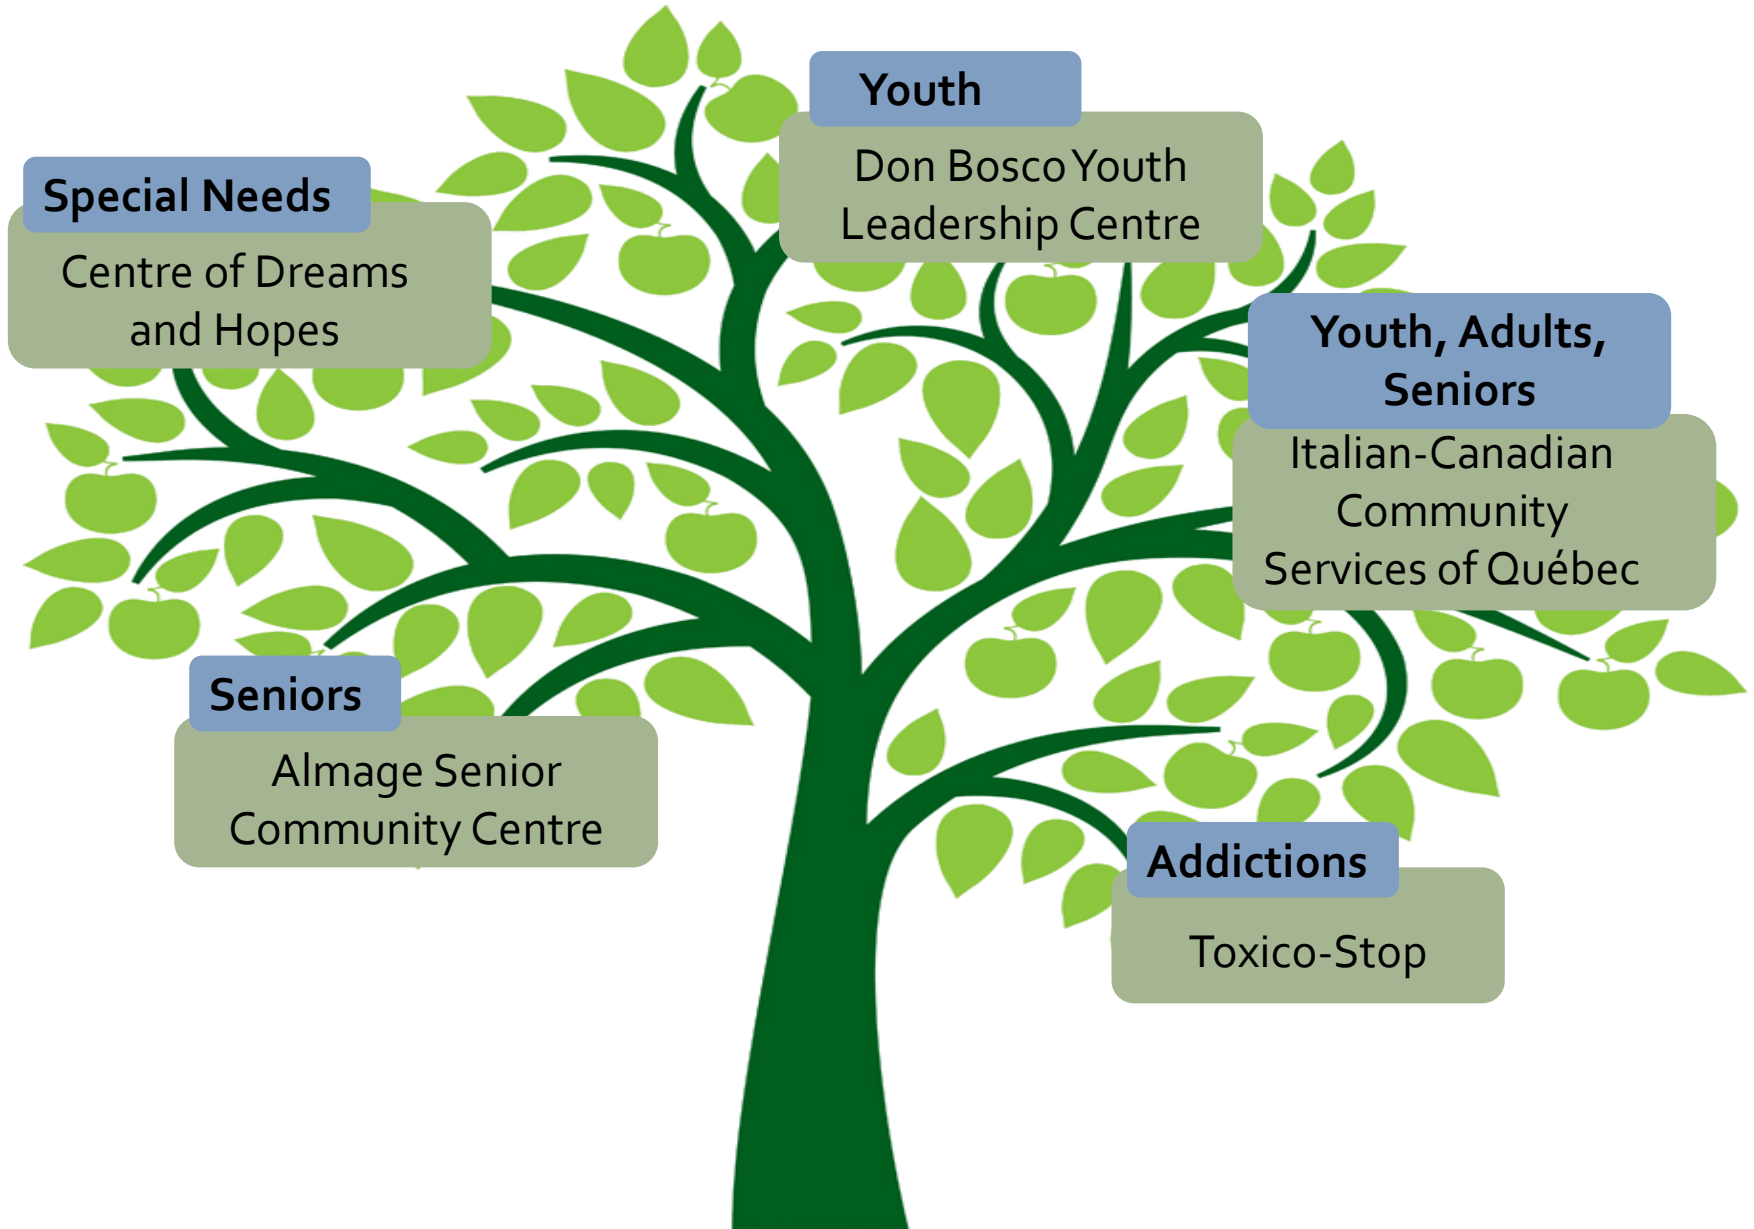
Youth

Don Bosco Youth Leadership Centre

Special Needs

Centre of Dreams and Hopes

Youth, Adults, Seniors

Italian-Canadian Community Services of Québec

Seniors

Almage Senior Community Centre

Addictions

Toxico-Stop